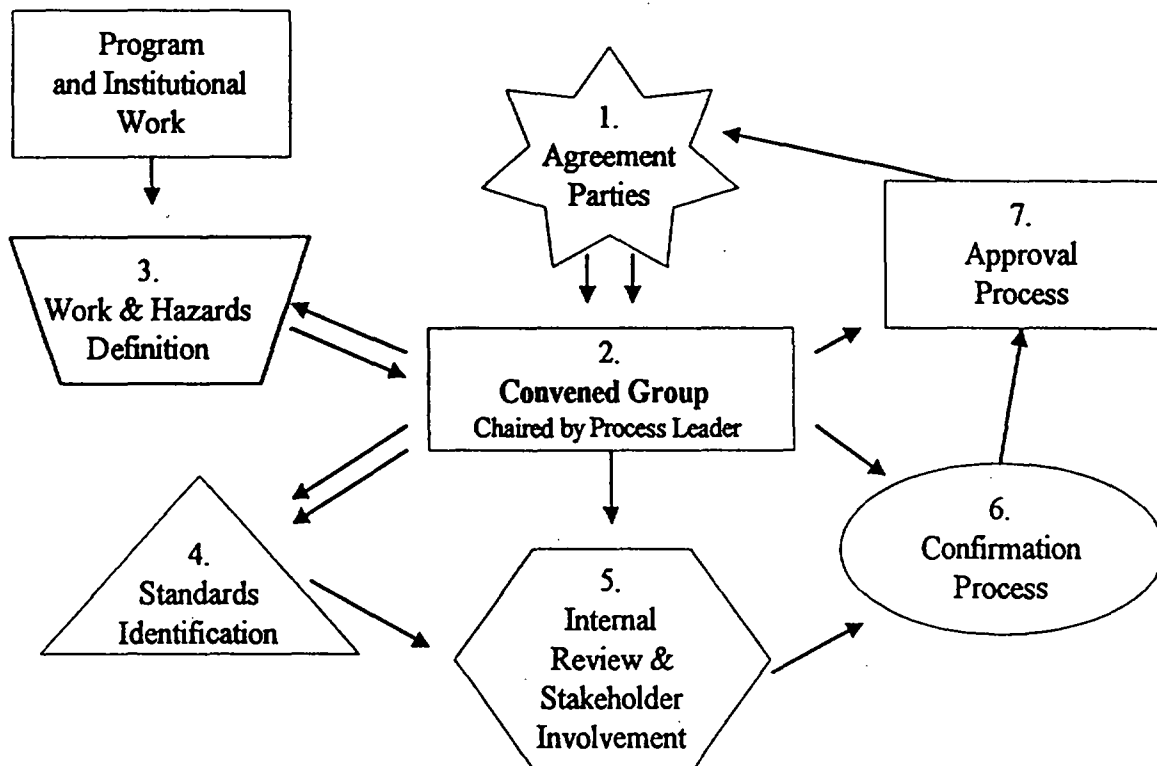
Program and Institutional Work

1. Agreement Parties

7. Approval Process

3. Work & Hazards Definition

2. **Convened Group** Chaired by Process Leader

4. Standards Identification

5. Internal Review & Stakeholder Involvement

6. Confirmation Process